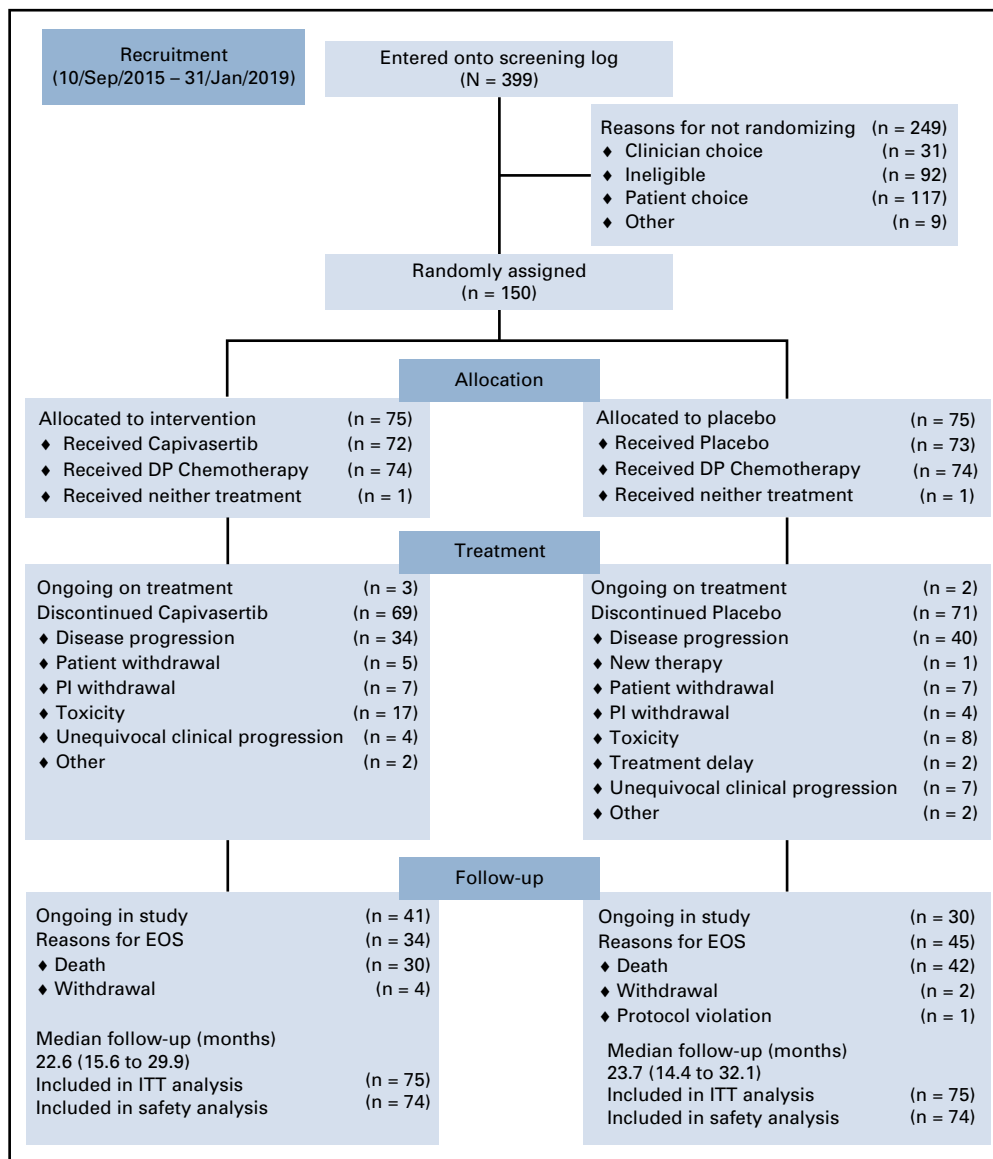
Recruitment
(10/Sep/2015 – 31/Jan/2019)

Entered onto screening log
(N = 399)

Reasons for not randomizing (n = 249)
♦ Clinician choice (n = 31)
♦ Ineligible (n = 92)
♦ Patient choice (n = 117)
♦ Other (n = 9)

Randomly assigned
(n = 150)

Allocation

Allocated to intervention (n = 75)
♦ Received Capivasertib (n = 72)
♦ Received DP Chemotherapy (n = 74)
♦ Received neither treatment (n = 1)

Allocated to placebo (n = 75)
♦ Received Placebo (n = 73)
♦ Received DP Chemotherapy (n = 74)
♦ Received neither treatment (n = 1)

Treatment

Ongoing on treatment (n = 3)
Discontinued Capivasertib (n = 69)
♦ Disease progression (n = 34)
♦ Patient withdrawal (n = 5)
♦ PI withdrawal (n = 7)
♦ Toxicity (n = 17)
♦ Unequivocal clinical progression (n = 4)
♦ Other (n = 2)

Ongoing on treatment (n = 2)
Discontinued Placebo (n = 71)
♦ Disease progression (n = 40)
♦ New therapy (n = 1)
♦ Patient withdrawal (n = 7)
♦ PI withdrawal (n = 4)
♦ Toxicity (n = 8)
♦ Treatment delay (n = 2)
♦ Unequivocal clinical progression (n = 7)
♦ Other (n = 2)

Follow-up

Ongoing in study (n = 41)
Reasons for EOS (n = 34)
♦ Death (n = 30)
♦ Withdrawal (n = 4)

Median follow-up (months)
22.6 (15.6 to 29.9)
Included in ITT analysis (n = 75)
Included in safety analysis (n = 74)

Ongoing in study (n = 30)
Reasons for EOS (n = 45)
♦ Death (n = 42)
♦ Withdrawal (n = 2)
♦ Protocol violation (n = 1)

Median follow-up (months)
23.7 (14.4 to 32.1)
Included in ITT analysis (n = 75)
Included in safety analysis (n = 74)